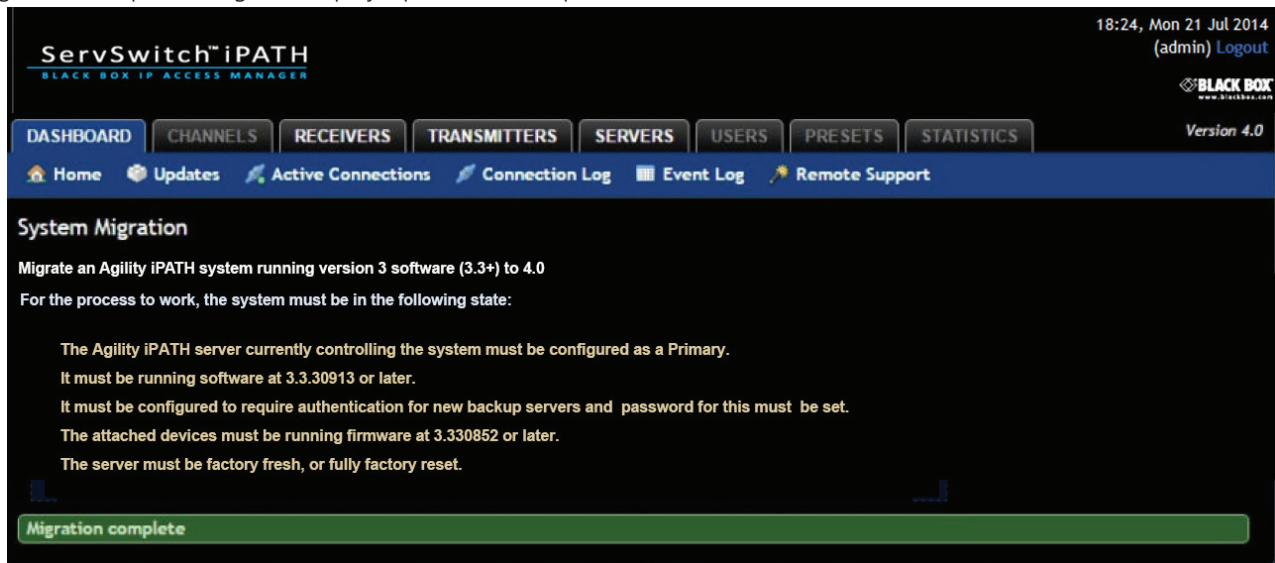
ServSwitch™ iPATH
BLACK BOX IP ACCESS MANAGER

18:24, Mon 21 Jul 2014
(admin) Logout

BLACK BOX
www.blackbox.com

DASHBOARD CHANNELS RECEIVERS TRANSMITTERS SERVERS USERS PRESETS STATISTICS

Version 4.0

Home Updates Active Connections Connection Log Event Log Remote Support

System Migration

Migrate an Agility iPATH system running version 3 software (3.3+) to 4.0

For the process to work, the system must be in the following state:

The Agility iPATH server currently controlling the system must be configured as a Primary.

It must be running software at 3.3.30913 or later.

It must be configured to require authentication for new backup servers and password for this must be set.

The attached devices must be running firmware at 3.330852 or later.

The server must be factory fresh, or fully factory reset.

Migration complete